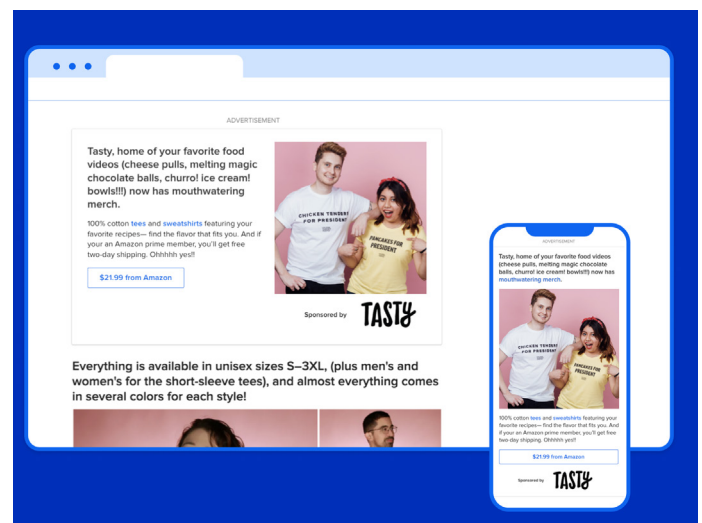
ADVERTISEMENT

Tasty, home of your favorite food videos (cheese pulls, melting magic chocolate balls, churro! ice cream! bowls!!!) now has mouthwatering merch.

100% cotton tees and sweatshirts featuring your favorite recipes— find the flavor that fits you. And if your an Amazon prime member, you'll get free two-day shipping. Ohhhhh yes!!

$21.99 from Amazon

CHICKEN TENDERS FOR PRESIDENT

PANCAKES FOR PRESIDENT

Sponsored by TASTY

Everything is available in unisex sizes S–3XL, (plus men's and women's for the short-sleeve tees), and almost everything comes in several colors for each style!

ADVERTISEMENT

Tasty, home of your favorite food videos (cheese pulls, melting magic chocolate balls, churro! ice cream! bowls!!!) now has mouthwatering merch.

CHICKEN TENDERS FOR PRESIDENT

PANCAKES FOR PRESIDENT

100% cotton tees and sweatshirts featuring your favorite recipes— find the flavor that fits you. And if your an Amazon prime member, you'll get free two-day shipping. Ohhhhh yes!!

$21.99 from Amazon

Sponsored by TASTY